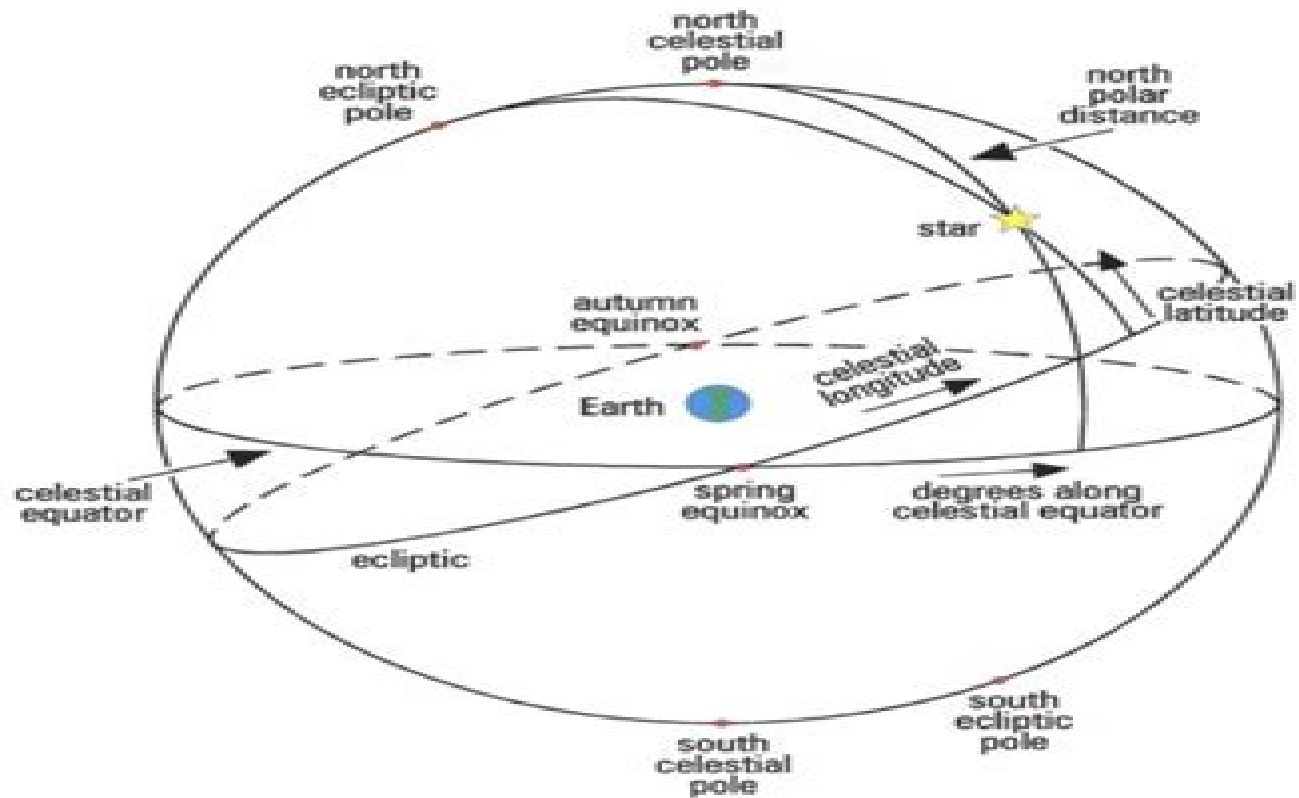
north celestial pole

north ecliptic pole

north polar distance

star

celestial latitude

autumn equinox

celestial longitude

Earth

celestial equator

spring equinox

degrees along celestial equator

ecliptic

south ecliptic pole

south celestial pole